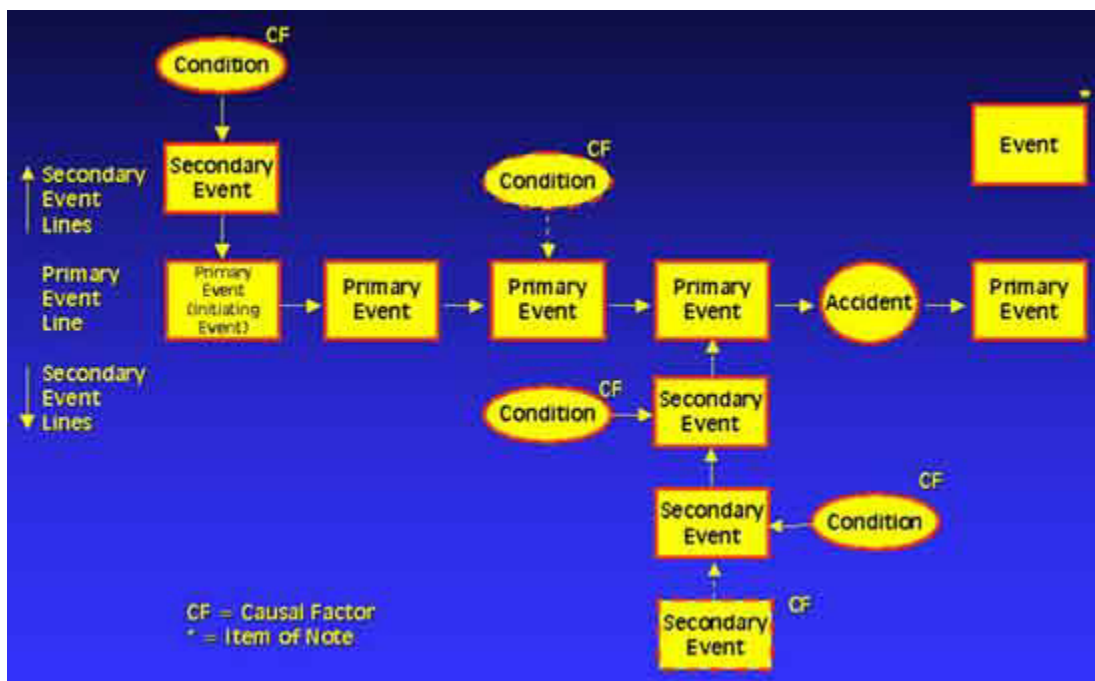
CF
Condition

Secondary Event

Secondary Event Lines

Primary Event Line

Secondary Event Lines

Primary Event (Initiating Event)

Primary Event

CF
Condition

Primary Event

Primary Event

Accident

Primary Event

*
Event

CF
Condition

Secondary Event

CF
Condition

Secondary Event

CF
Secondary Event

CF = Causal Factor
* = Item of Note